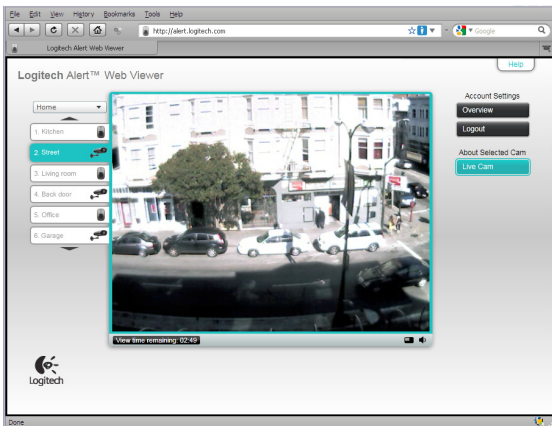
File Edit View History Bookmarks Tools Help

http://alert.logitech.com

Google

Logitech Alert Web Viewer

Help

Logitech Alert™ Web Viewer

Home

1. Kitchen

2. Street

3. Living room

4. Back door

5. Office

6. Garage

Account Settings

Overview

Logout

About Selected Cam

Live Cam

View time remaining: 02:49

Logitech

Done